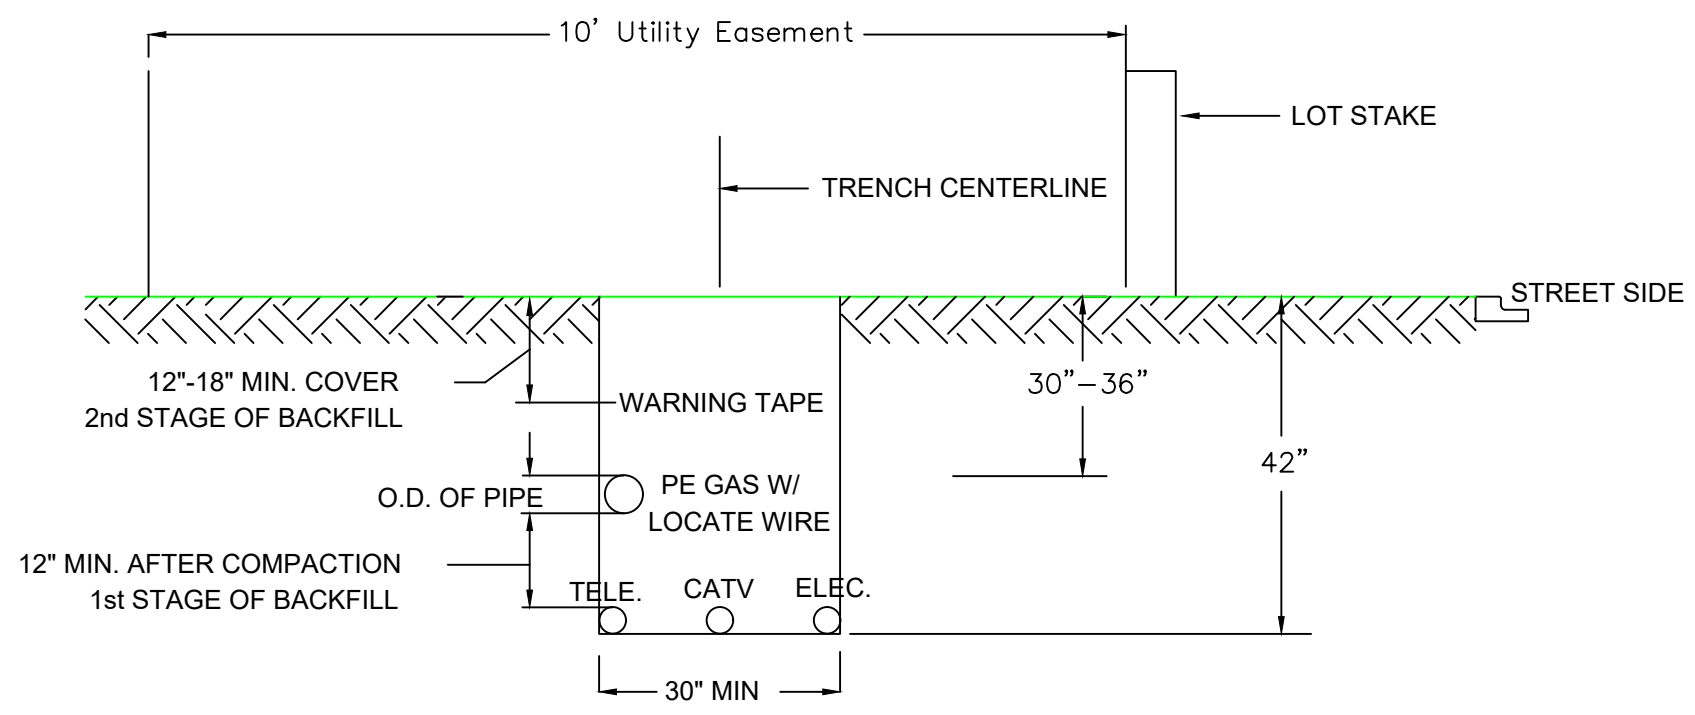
10’ Utility Easement

LOT STAKE

TRENCH CENTERLINE

STREET SIDE

12"-18" MIN. COVER
2nd STAGE OF BACKFILL

WARNING TAPE

30”–36”

42”

O.D. OF PIPE

PE GAS W/
LOCATE WIRE

12" MIN. AFTER COMPACTION
1st STAGE OF BACKFILL

TELE.

CATV

ELEC.

30" MIN